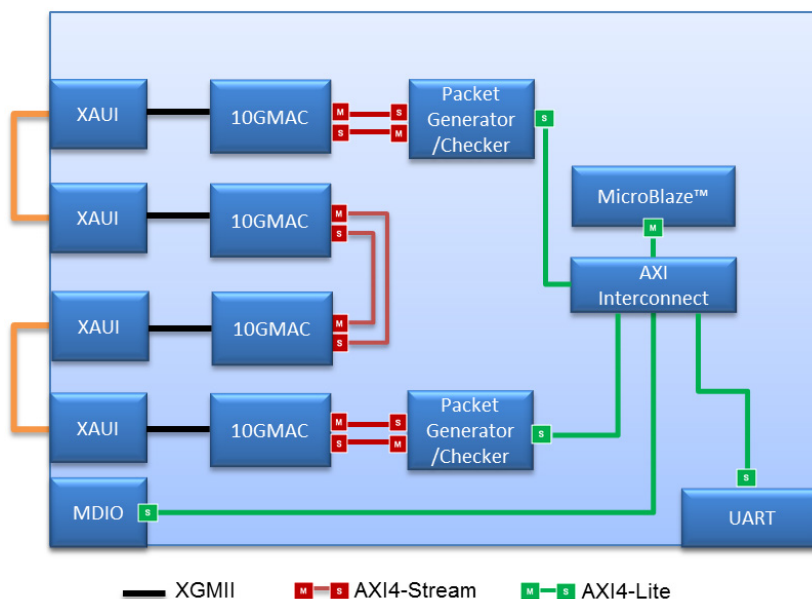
XAUI
10GMAC
M
S
S
M
Packet Generator /Checker
S

XAUI
10GMAC
M
S
MicroBlaze™
M
AXI Interconnect

XAUI
10GMAC
M
S

XAUI
10GMAC
M
S
S
M
Packet Generator /Checker
S
S

MDIO
S
UART

XGMII
M S AXI4-Stream
M S AXI4-Lite